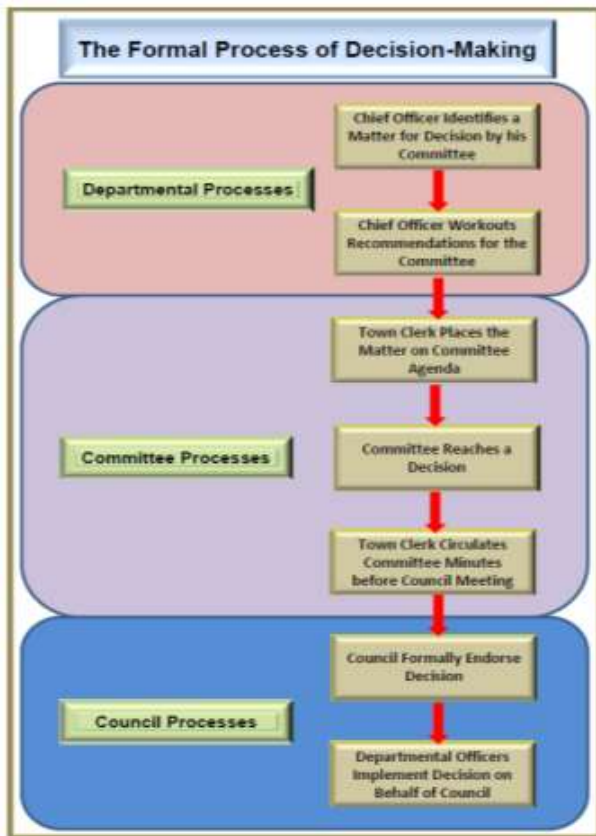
The Formal Process of Decision-Making

Departmental Processes

Chief Officer Identifies a Matter for Decision by his Committee

Chief Officer Workouts Recommendations for the Committee

Committee Processes

Town Clerk Places the Matter on Committee Agenda

Committee Reaches a Decision

Town Clerk Circulates Committee Minutes before Council Meeting

Council Processes

Council Formally Endorse Decision

Departmental Officers Implement Decision on Behalf of Council